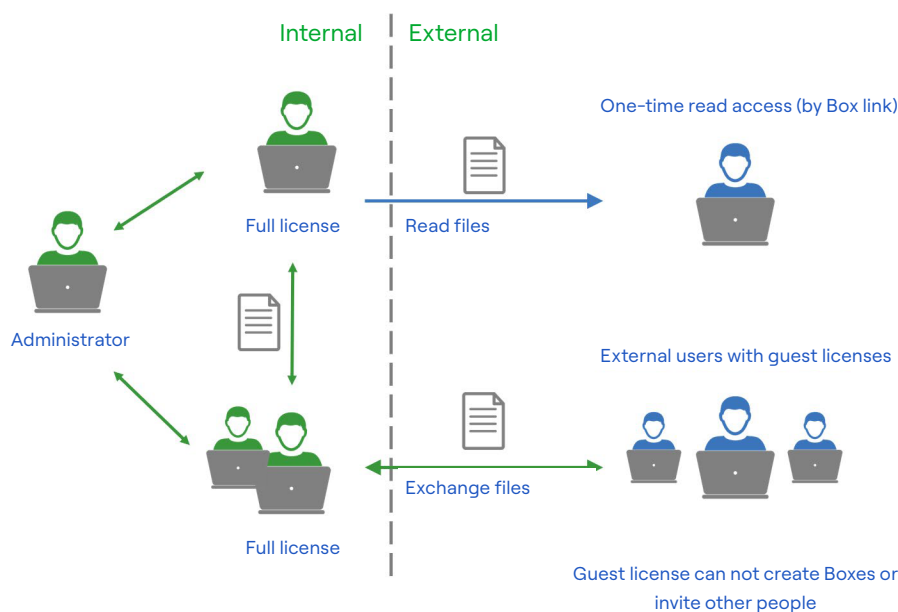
Internal

External

One-time read access (by Box link)

Full license

Read files

Administrator

External users with guest licenses

Exchange files

Full license

Guest license can not create Boxes or invite other people